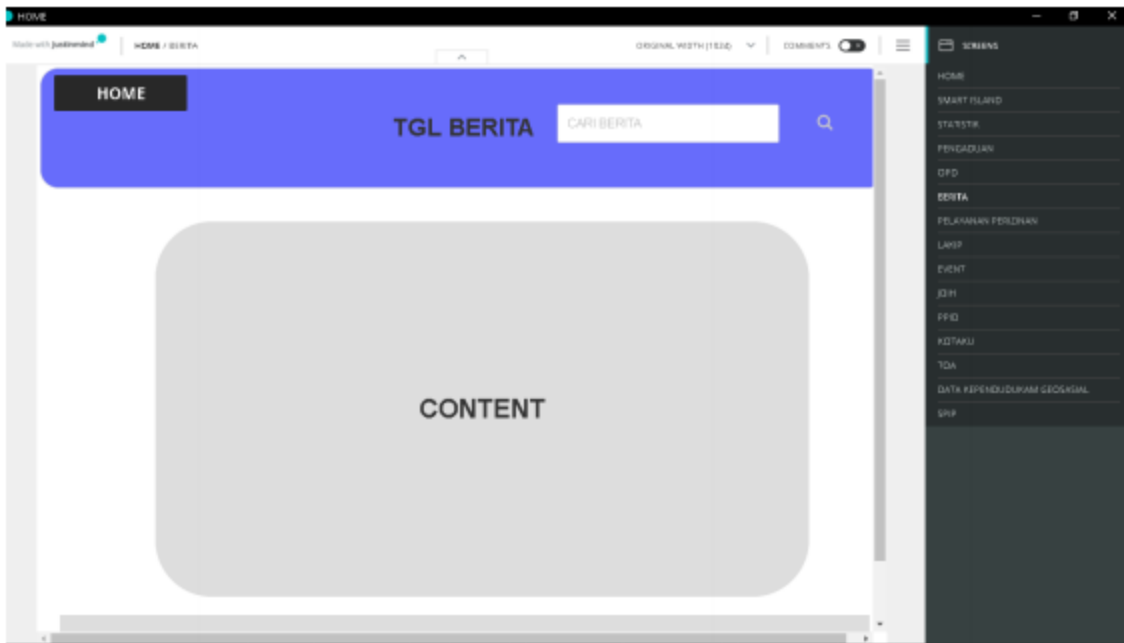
HOME

Made with Justinmind

HOME / BERITA

ORIGINAL WIDTH (1024) COMMENTS

HOME

TGL BERITA

CARI BERITA

CONTENT

SCREENS

HOME

SMART ISLAND

STATISTIK

PENGADUAN

OPD

BERITA

PELAYANAN PERIZINAN

LAKIP

EVENT

JDIH

PPID

KOTAKU

TDA

DATA KEPENDUDUKAN GEOSASIAL

SPIP